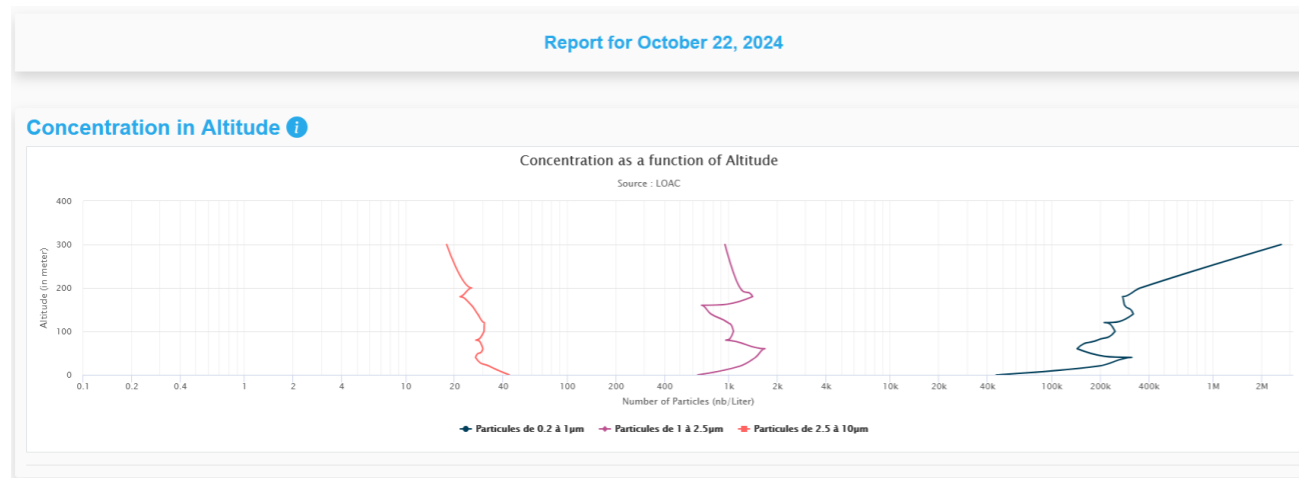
Report for October 22, 2024

Concentration in Altitude

Concentration as a function of Altitude

Source : LOAC

Altitude (in meter)

400
300
200
100
0

0.1 0.2 0.4 1 2 4 10 20 40 100 200 400 1k 2k 4k 10k 20k 40k 100k 200k 400k 1M 2M

Number of Particles (nb/Liter)

Particules de 0.2 à 1µm
Particules de 1 à 2.5µm
Particules de 2.5 à 10µm